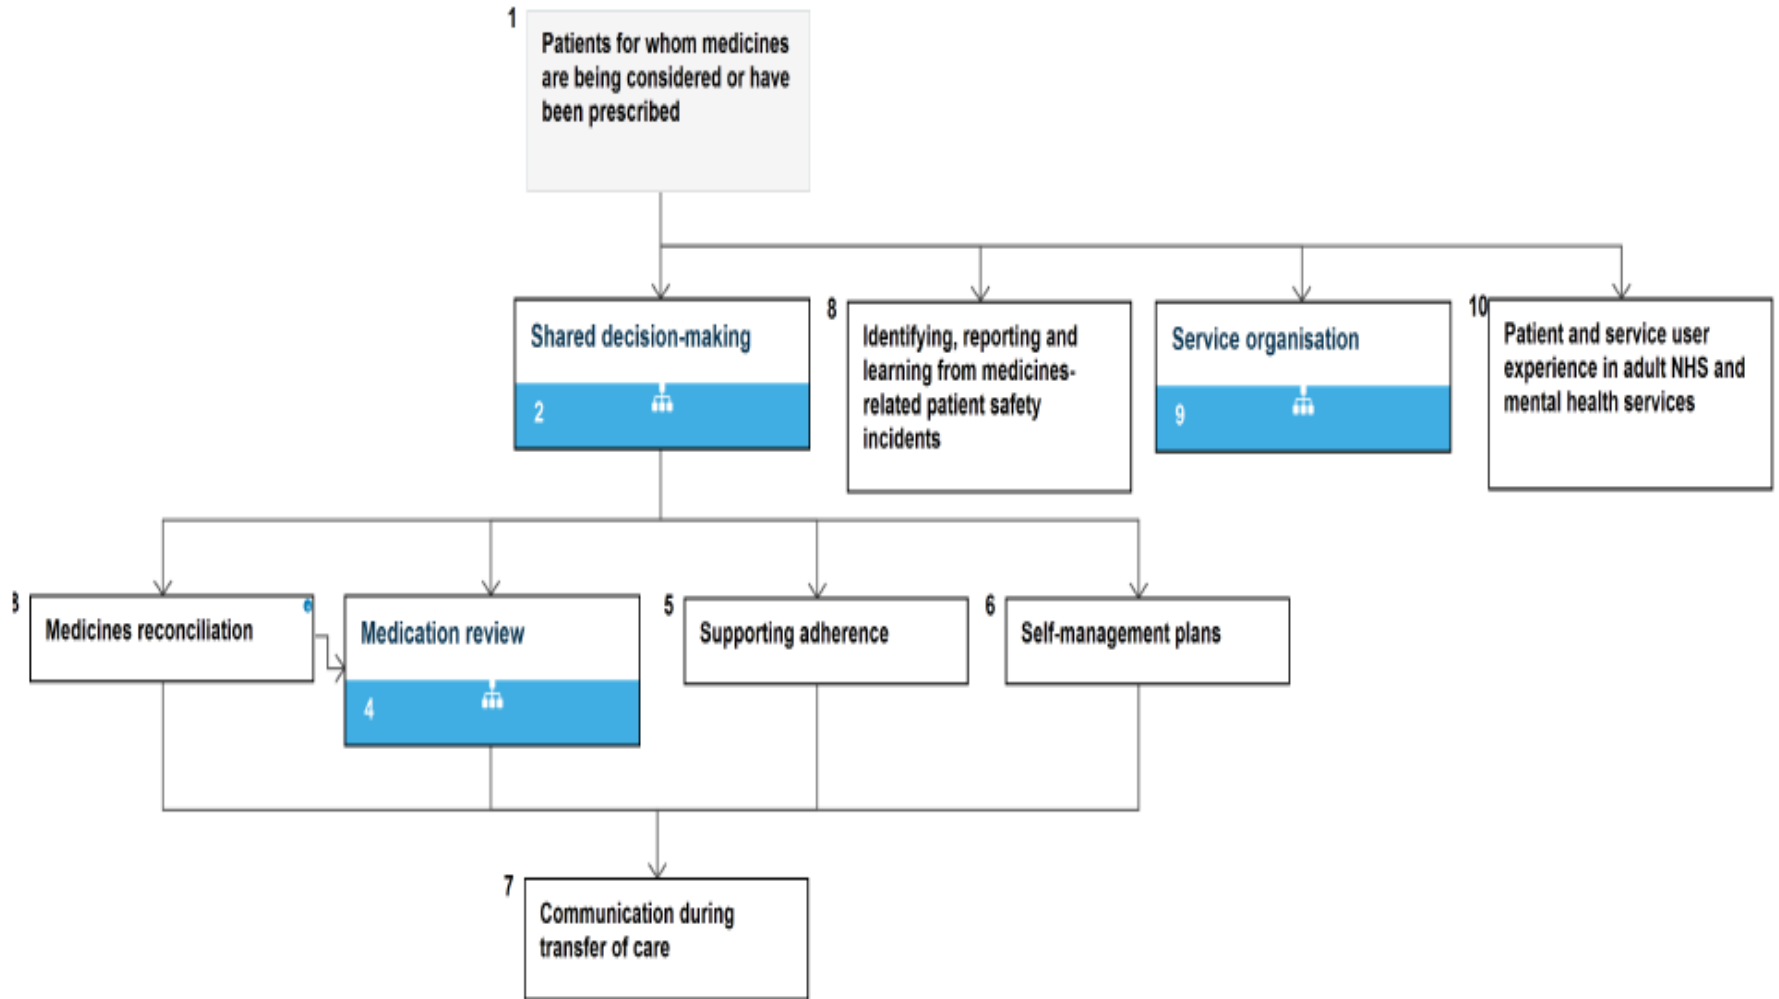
1
Patients for whom medicines are being considered or have been prescribed

Shared decision-making
2

8
Identifying, reporting and learning from medicines-related patient safety incidents

Service organisation
9

10
Patient and service user experience in adult NHS and mental health services

3
Medicines reconciliation

Medication review
4

5
Supporting adherence

6
Self-management plans

7
Communication during transfer of care